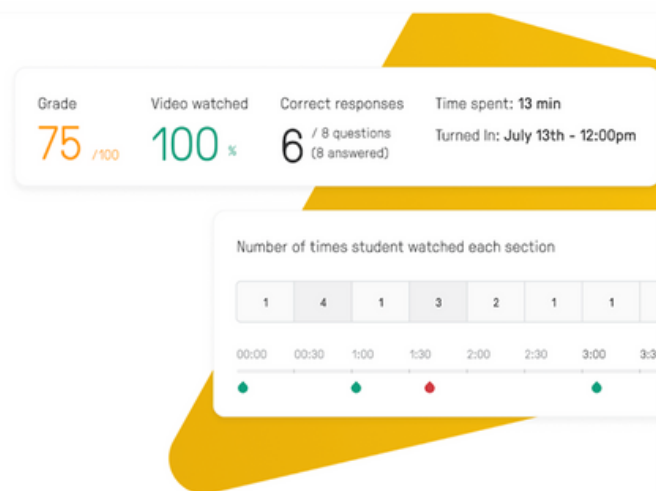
Grade
75 /100

Video watched
100 %

Correct responses
6 / 8 questions (8 answered)

Time spent: 13 min
Turned In: July 13th - 12:00pm

Number of times student watched each section

| 1 | 4 | 1 | 3 | 2 | 1 | 1 | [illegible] |
|---|---|---|---|---|---|---|---|

00:00 00:30 1:00 1:30 2:00 2:30 3:00 3:3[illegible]